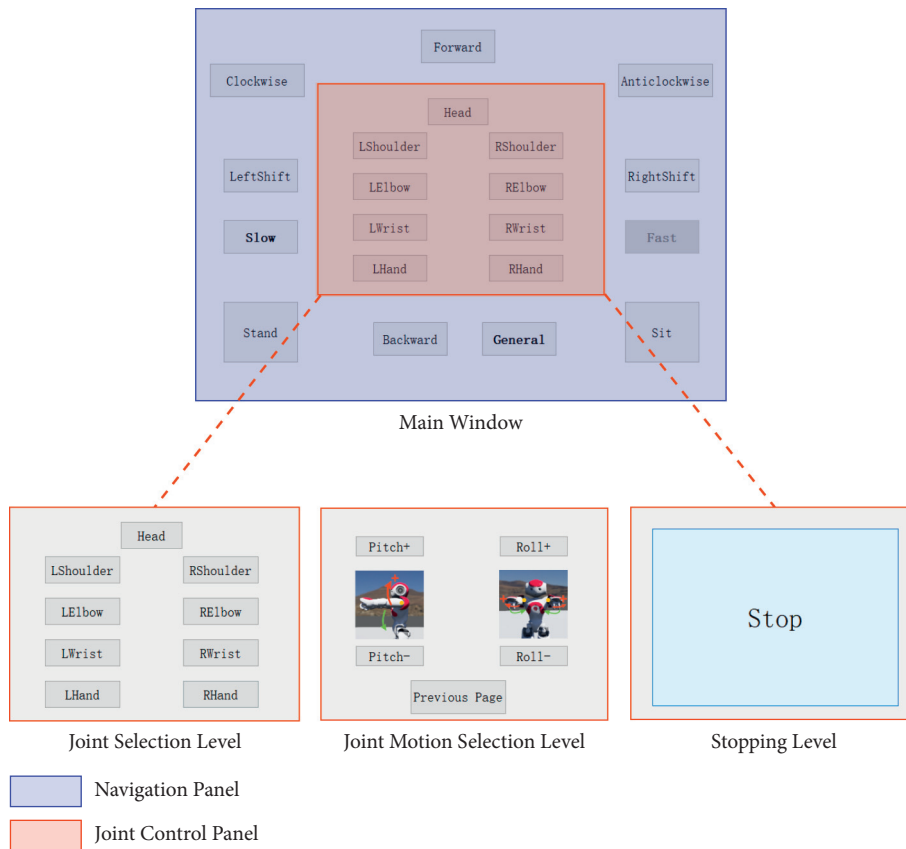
Forward

Clockwise

Anticlockwise

Head

LShoulder

RShoulder

LeftShift

RightShift

LElbow

RElbow

LWrist

RWrist

Slow

Fast

LHand

RHand

Stand

Backward

General

Sit

Main Window

Head

LShoulder

RShoulder

LElbow

RElbow

LWrist

RWrist

LHand

RHand

Joint Selection Level

Pitch+

Roll+

Pitch-

Roll-

Previous Page

Joint Motion Selection Level

Stop

Stopping Level

Navigation Panel

Joint Control Panel